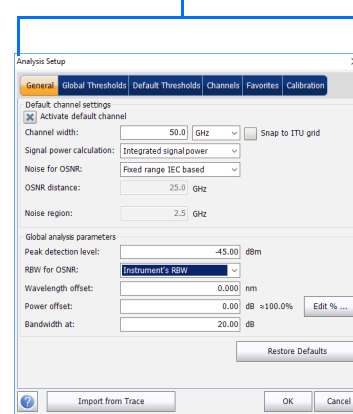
Analysis Setup

General | Global Thresholds | Default Thresholds | Channels | Favorites | Calibration

Default channel settings

Activate default channel

Channel width: 50.0 GHz Snap to ITU grid

Signal power calculation: Integrated signal power

Noise for OSNR: Fixed range IEC based

OSNR distance: 25.0 GHz

Noise region: 2.5 GHz

Global analysis parameters

Peak detection level: -45.00 dBm

RBW for OSNR: Instrument's RBW

Wavelength offset: 0.000 nm

Power offset: 0.00 dB ≈100.0% Edit % ...

Bandwidth at: 20.00 dB

Restore Defaults

Import from Trace

OK

Cancel